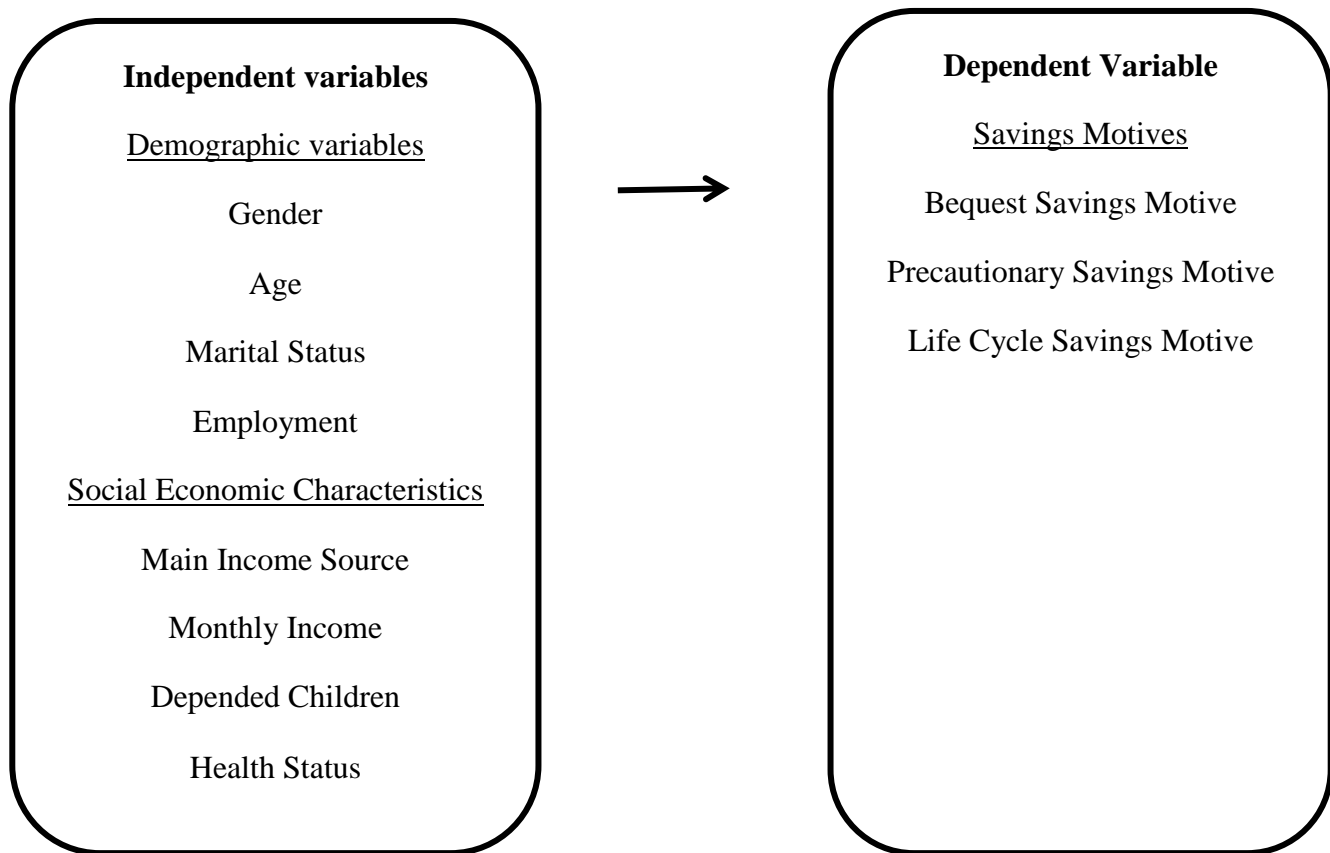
Independent variables

Demographic variables

Gender

Age

Marital Status

Employment

Social Economic Characteristics

Main Income Source

Monthly Income

Depended Children

Health Status

Dependent Variable

Savings Motives

Bequest Savings Motive

Precautionary Savings Motive

Life Cycle Savings Motive